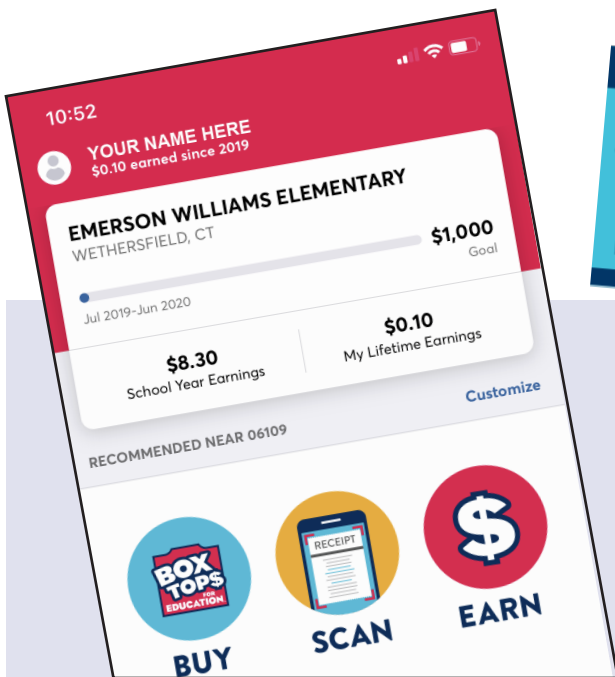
10:52

YOUR NAME HERE
$0.10 earned since 2019

EMERSON WILLIAMS ELEMENTARY
WETHERSFIELD, CT

$1,000
Goal

Jul 2019-Jun 2020

$8.30
School Year Earnings

$0.10
My Lifetime Earnings

Customize

RECOMMENDED NEAR 06109

BOX TOPS FOR EDUCATION

BUY

RECEIPT

SCAN

$

EARN